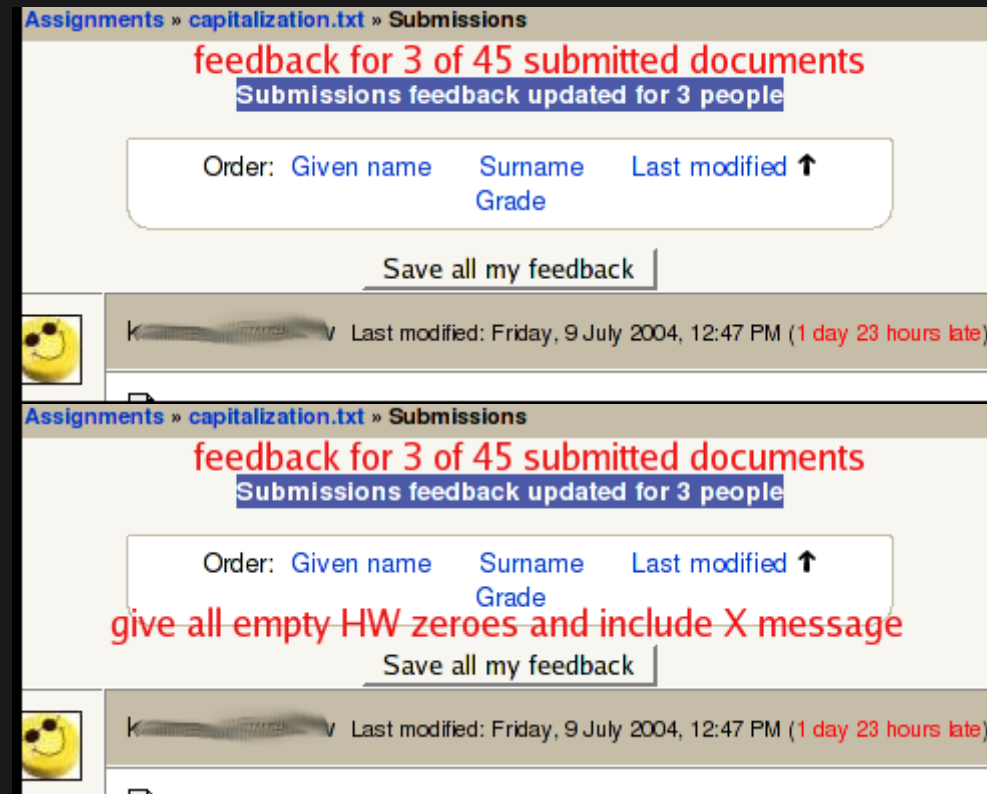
Assignments » capitalization.txt » Submissions

feedback for 3 of 45 submitted documents

Submissions feedback updated for 3 people

Order: Given name Surname Last modified ↑ Grade

Save all my feedback

k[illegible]v Last modified: Friday, 9 July 2004, 12:47 PM (1 day 23 hours late)

Assignments » capitalization.txt » Submissions

feedback for 3 of 45 submitted documents

Submissions feedback updated for 3 people

Order: Given name Surname Last modified ↑ Grade

give all empty HW zeroes and include X message

Save all my feedback

k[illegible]v Last modified: Friday, 9 July 2004, 12:47 PM (1 day 23 hours late)